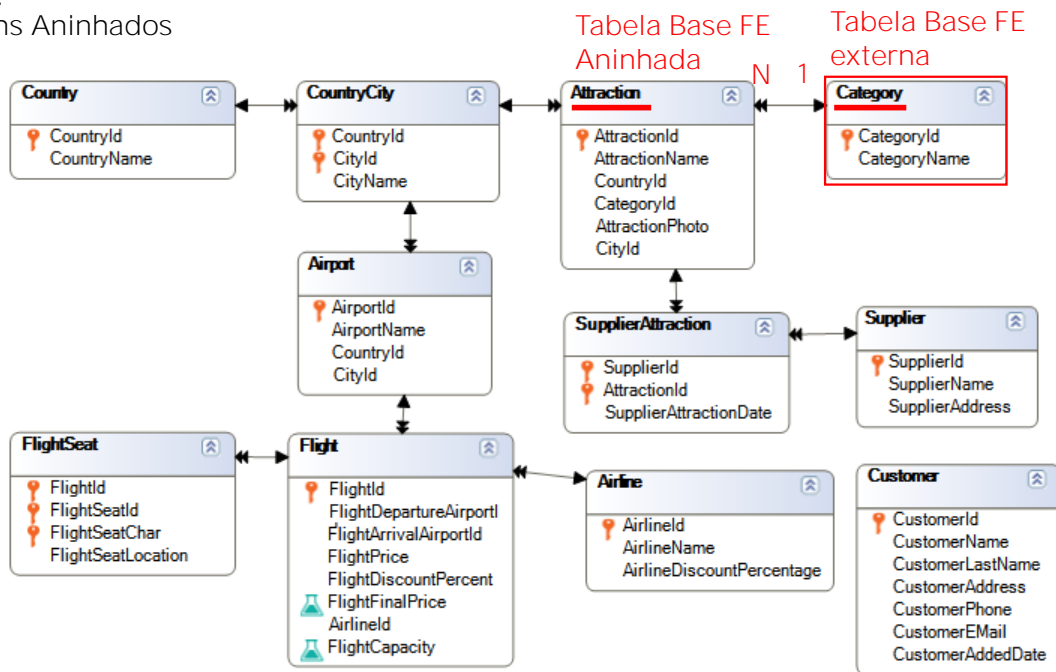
ns Aninhados

Tabela Base FE Aninhada

Tabela Base FE externa

N 1

Country
CountryId
CountryName

CountryCity
CountryId
CityId
CityName

Attraction
AttractionId
AttractionName
CountryId
CategoryId
AttractionPhoto
CityId

Category
CategoryId
CategoryName

Airport
AirportId
AirportName
CountryId
CityId

SupplierAttraction
SupplierId
AttractionId
SupplierAttractionDate

Supplier
SupplierId
SupplierName
SupplierAddress

FlightSeat
FlightId
FlightSeatId
FlightSeatChar
FlightSeatLocation

Flight
FlightId
FlightDepartureAirportI
FlightArrivalAirportId
FlightPrice
FlightDiscountPercent
FlightFinalPrice
AirlineId
FlightCapacity

Airline
AirlineId
AirlineName
AirlineDiscountPercentage

Customer
CustomerId
CustomerName
CustomerLastName
CustomerAddress
CustomerPhone
CustomerEMail
CustomerAddedDate